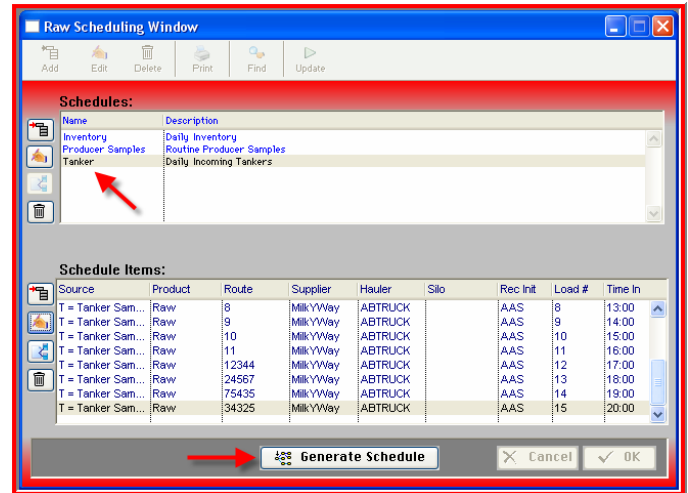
Raw Scheduling Window

Add Edit Delete Print Find Update

Schedules:

| Name | Description |
|---|---|
| Inventory | Daily Inventory |
| Producer Samples | Routine Producer Samples |
| Tanker | Daily Incoming Tankers |

Schedule Items:

| Source | Product | Route | Supplier | Hauler | Silo | Rec Init | Load # | Time In |
|---|---|---|---|---|---|---|---|---|
| T = Tanker Sam... | Raw | 8 | MilkYWay | ABTRUCK | | AAS | 8 | 13:00 |
| T = Tanker Sam... | Raw | 9 | MilkYWay | ABTRUCK | | AAS | 9 | 14:00 |
| T = Tanker Sam... | Raw | 10 | MilkYWay | ABTRUCK | | AAS | 10 | 15:00 |
| T = Tanker Sam... | Raw | 11 | MilkYWay | ABTRUCK | | AAS | 11 | 16:00 |
| T = Tanker Sam... | Raw | 12344 | MilkYWay | ABTRUCK | | AAS | 12 | 17:00 |
| T = Tanker Sam... | Raw | 24567 | MilkYWay | ABTRUCK | | AAS | 13 | 18:00 |
| T = Tanker Sam... | Raw | 75435 | MilkYWay | ABTRUCK | | AAS | 14 | 19:00 |
| T = Tanker Sam... | Raw | 34325 | MilkYWay | ABTRUCK | | AAS | 15 | 20:00 |

Generate Schedule
Cancel
OK